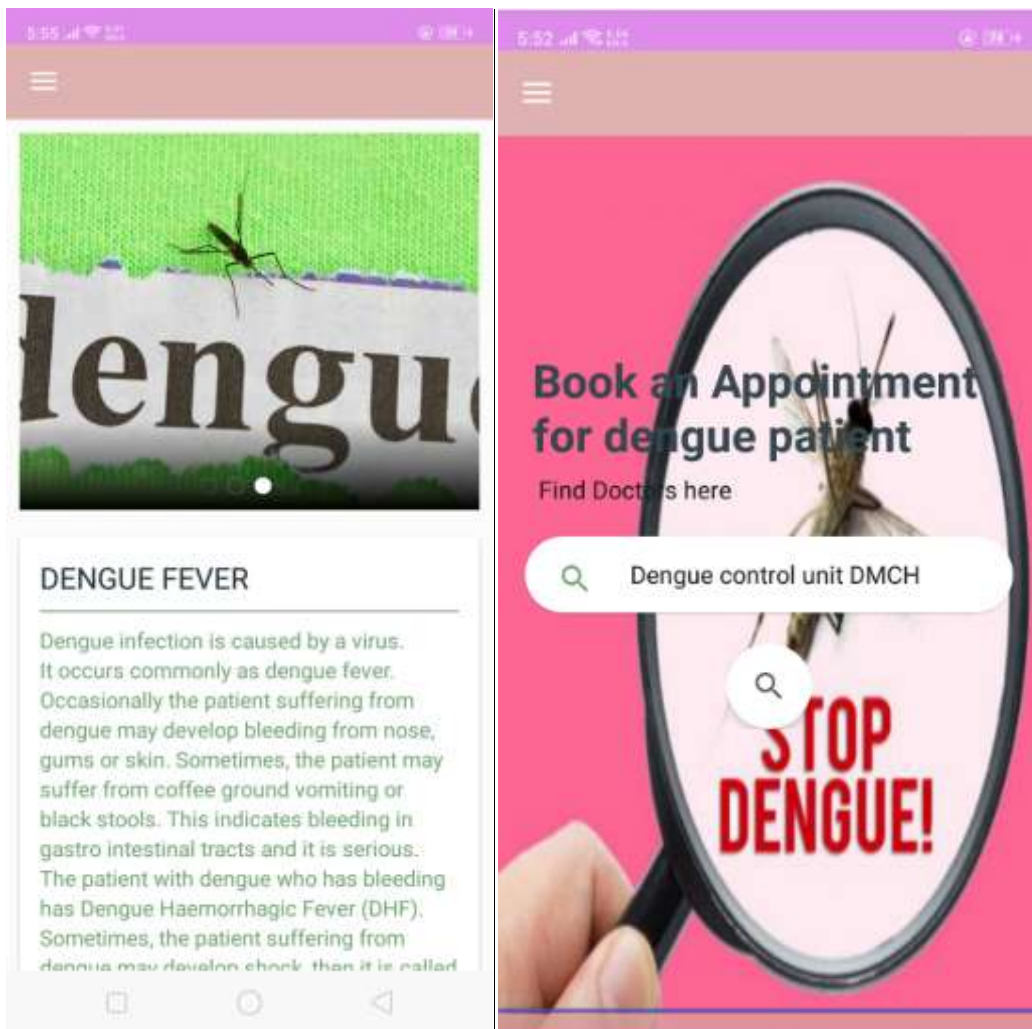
5:55

dengue

DENGUE FEVER

Dengue infection is caused by a virus. It occurs commonly as dengue fever. Occasionally the patient suffering from dengue may develop bleeding from nose, gums or skin. Sometimes, the patient may suffer from coffee ground vomiting or black stools. This indicates bleeding in gastro intestinal tracts and it is serious. The patient with dengue who has bleeding has Dengue Haemorrhagic Fever (DHF). Sometimes, the patient suffering from dengue may develop shock, then it is called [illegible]

5:52

Book an Appointment for dengue patient

Find Doctors here

Dengue control unit DMCH

STOP DENGUE!